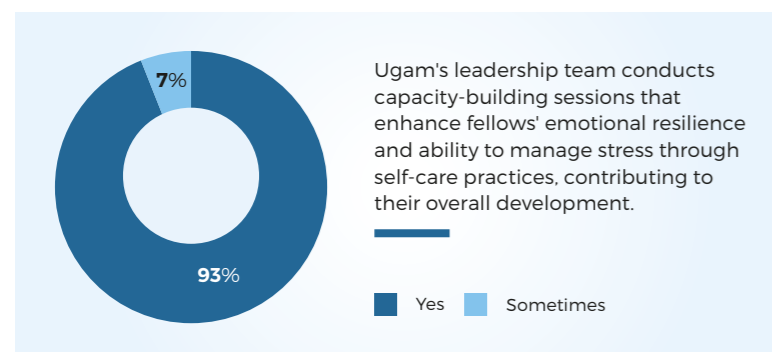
7%

93%

Ugam's leadership team conducts capacity-building sessions that enhance fellows' emotional resilience and ability to manage stress through self-care practices, contributing to their overall development.

Yes Sometimes